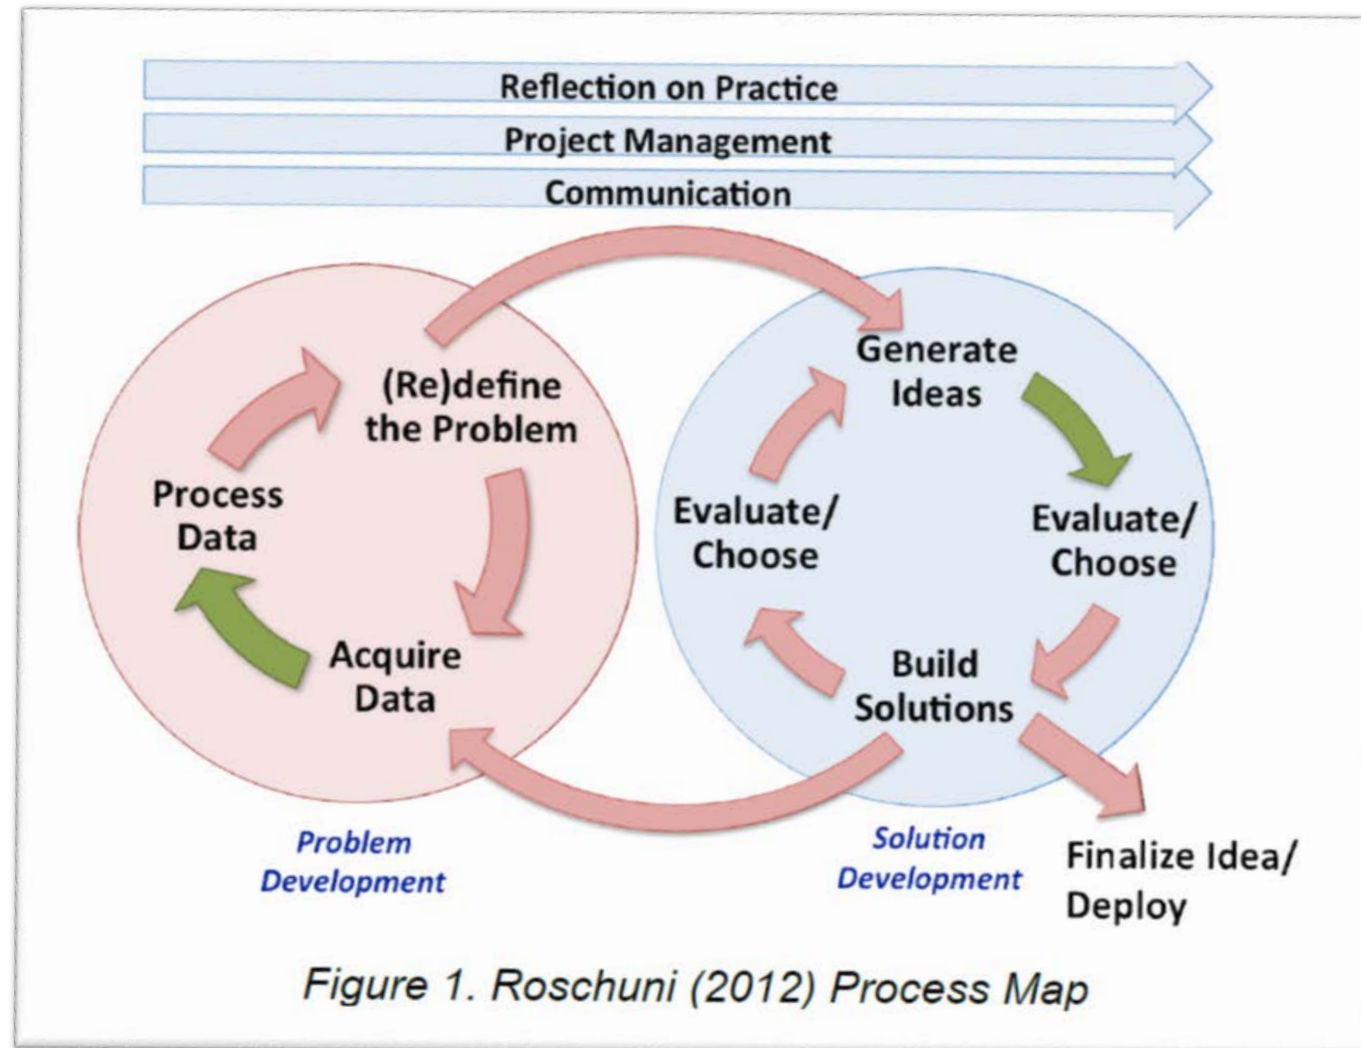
Reflection on Practice
Project Management
Communication

(Re)define the Problem
Process Data
Acquire Data

Generate Ideas
Evaluate/ Choose
Evaluate/ Choose
Build Solutions

Problem Development
Solution Development
Finalize Idea/ Deploy

Figure 1. Roschuni (2012) Process Map